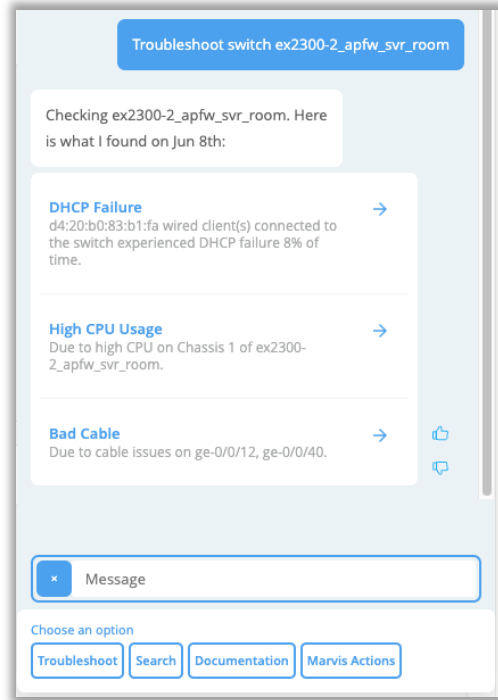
Troubleshoot switch ex2300-2_apfw_svr_room

Checking ex2300-2_apfw_svr_room. Here is what I found on Jun 8th:

DHCP Failure
d4:20:b0:83:b1:fa wired client(s) connected to the switch experienced DHCP failure 8% of time.

High CPU Usage
Due to high CPU on Chassis 1 of ex2300-2_apfw_svr_room.

Bad Cable
Due to cable issues on ge-0/0/12, ge-0/0/40.

×

Message

Choose an option

Troubleshoot

Search

Documentation

Marvis Actions